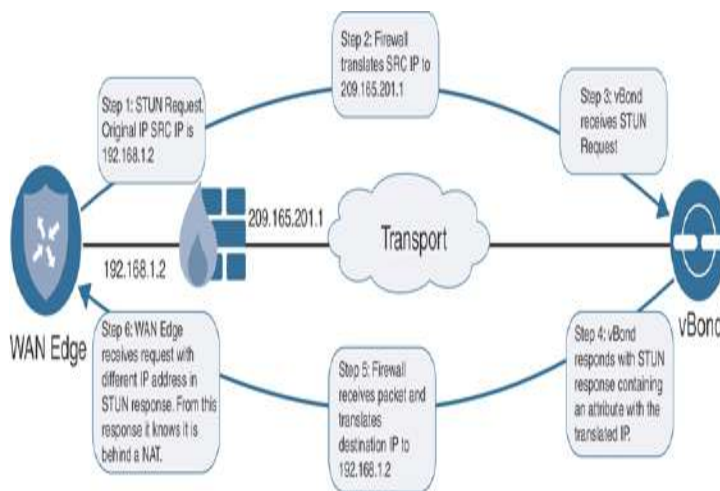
Step 1: STUN Request. Original IP SRC IP is 192.168.1.2

Step 2: Firewall translates SRC IP to 209.165.201.1

Step 3: vBond receives STUN Request

209.165.201.1

Transport

192.168.1.2

WAN Edge

vBond

Step 6: WAN Edge receives request with different IP address in STUN response. From this response it knows it is behind a NAT.

Step 5: Firewall receives packet and translates destination IP to 192.168.1.2

Step 4: vBond responds with STUN response containing an attribute with the translated IP.